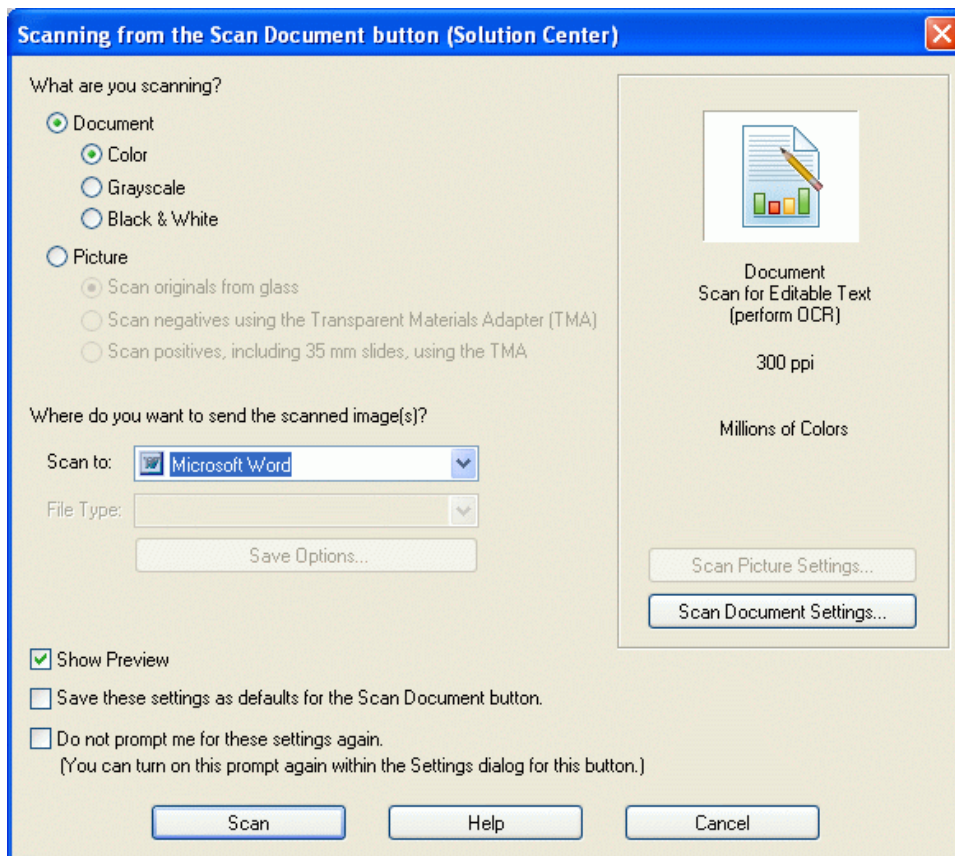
Scanning from the Scan Document button (Solution Center)

What are you scanning?

Document

Color

Grayscale

Black & White

Picture

Scan originals from glass

Scan negatives using the Transparent Materials Adapter (TMA)

Scan positives, including 35 mm slides, using the TMA

Where do you want to send the scanned image(s)?

Scan to: Microsoft Word

File Type:

Save Options...

Document
Scan for Editable Text
(perform OCR)

300 ppi

Millions of Colors

Scan Picture Settings...

Scan Document Settings...

Show Preview

Save these settings as defaults for the Scan Document button.

Do not prompt me for these settings again.
(You can turn on this prompt again within the Settings dialog for this button.)

Scan

Help

Cancel